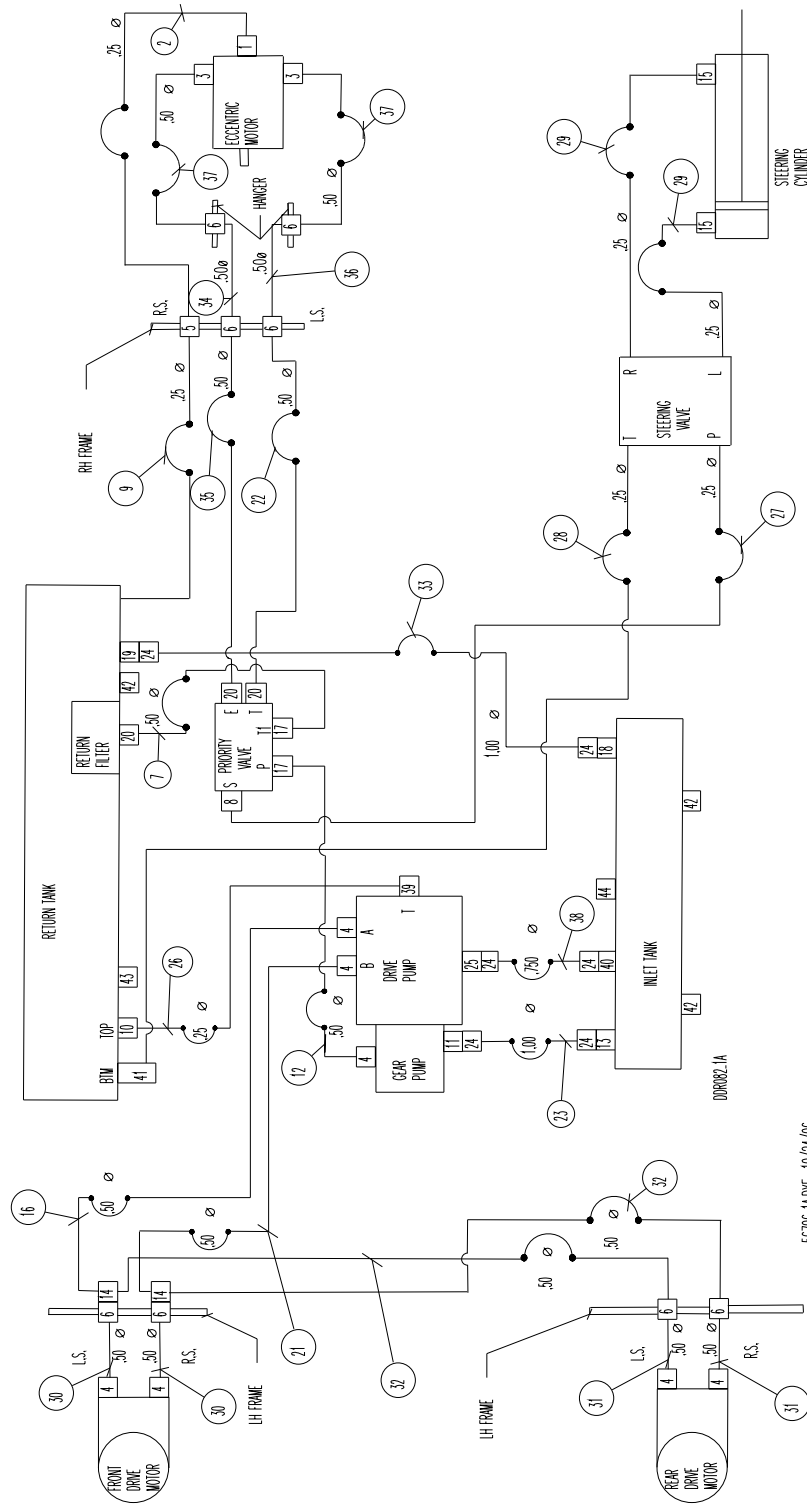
ECCENTRIC MOTOR
HANGER
R.S.
L.S.
RH FRAME
.25 Ø
.50 Ø
.50 Ø
.50Ø
.50Ø
.25
.50
.50
2
1
3
3
37
37
6
6
5
6
6
34
36
9
35
22
STEERING CYLINDER
15
15
29
29
.25 Ø
.25 Ø
STEERING VALVE
T
R
P
L
.25 Ø
.25 Ø
28
27
33
RETURN TANK
RETURN FILTER
19
24
42
20
.50
Ø
7
PRIORITY VALVE
E
20
20
T1
17
P
17
S
8
1.00 Ø
24
18
INLET TANK
42
44
42
39
4
A
4
B
DRIVE PUMP
T
25
24
.750 Ø
38
24
40
43
TOP
10
BTM
41
26
.25 Ø
12
.50
4
GEAR PUMP
11
24
1.00 Ø
23
24
13
DDR082.1A
FRONT DRIVE MOTOR
4
4
L.S.
R.S.
.50 Ø
.50 Ø
30
30
6
14
6
14
LH FRAME
16
.50 Ø
.50 Ø
21
32
.50 Ø
.50 Ø
32
LH FRAME
REAR DRIVE MOTOR
4
4
L.S.
R.S.
.50 Ø
.50 Ø
31
31
6
6
5706.1A.DWF 10/04/06